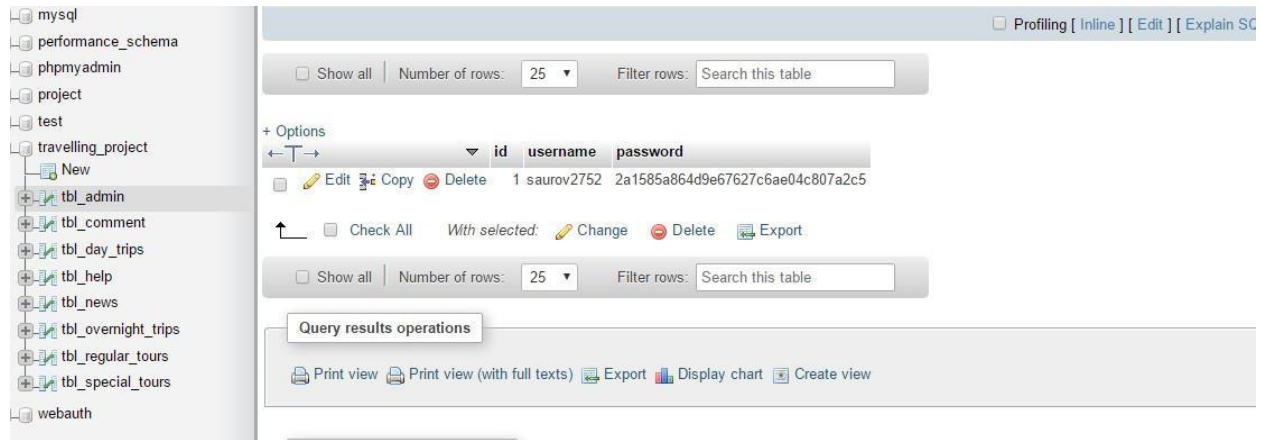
mysql
performance_schema
phpmyadmin
project
test
travelling_project
New
tbl_admin
tbl_comment
tbl_day_trips
tbl_help
tbl_news
tbl_overnight_trips
tbl_regular_tours
tbl_special_tours
webauth

Profiling [ Inline ] [ Edit ] [ Explain SC

Show all | Number of rows: 25 Filter rows: Search this table

+ Options
←T→ id username password
Edit Copy Delete 1 saurov2752 2a1585a864d9e67627c6ae04c807a2c5

Check All With selected: Change Delete Export

Show all | Number of rows: 25 Filter rows: Search this table

Query results operations

Print view Print view (with full texts) Export Display chart Create view